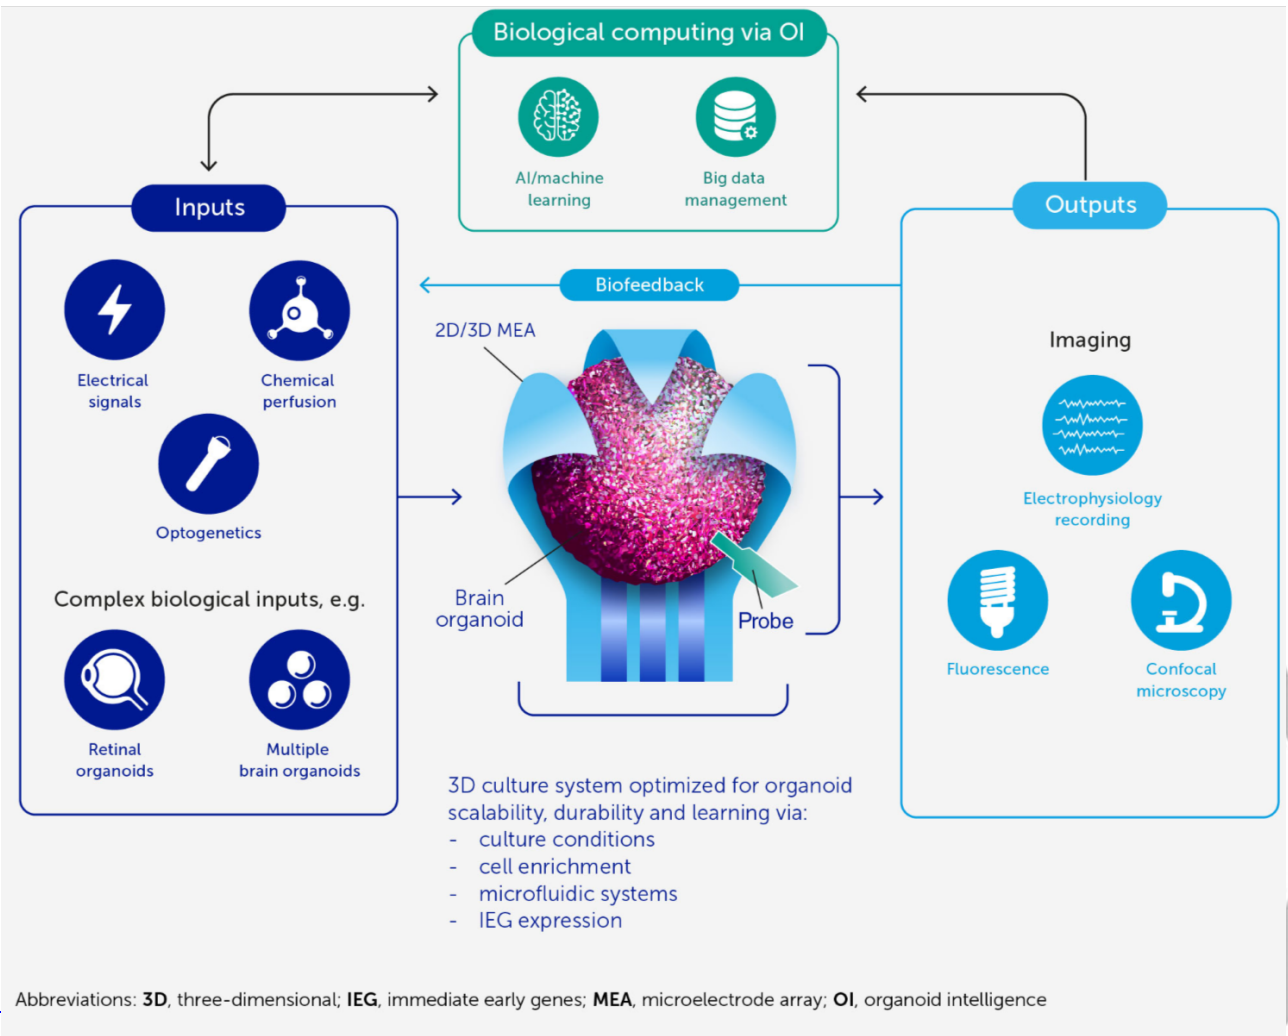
Biological computing via OI

AI/machine learning

Big data management

Inputs

Electrical signals

Chemical perfusion

Optogenetics

Complex biological inputs, e.g.

Retinal organoids

Multiple brain organoids

Biofeedback

2D/3D MEA

Brain organoid

Probe

3D culture system optimized for organoid scalability, durability and learning via:
- culture conditions
- cell enrichment
- microfluidic systems
- IEG expression

Outputs

Imaging

Electrophysiology recording

Fluorescence

Confocal microscopy

Abbreviations: **3D**, three-dimensional; **IEG**, immediate early genes; **MEA**, microelectrode array; **OI**, organoid intelligence